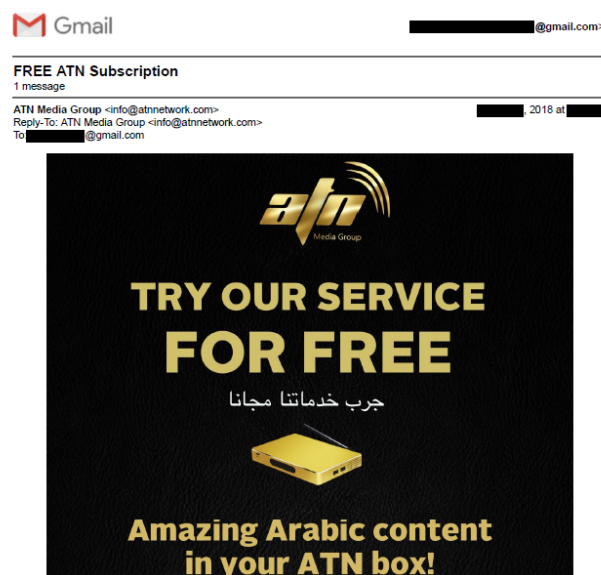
Gmail

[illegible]@gmail.com>

FREE ATN Subscription
1 message

ATN Media Group <info@atnnetwork.com>
Reply-To: ATN Media Group <info@atnnetwork.com>
To: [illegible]@gmail.com

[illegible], 2018 at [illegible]

atn
Media Group

TRY OUR SERVICE
FOR FREE

جرب خدماتنا مجانا

Amazing Arabic content
in your ATN box!